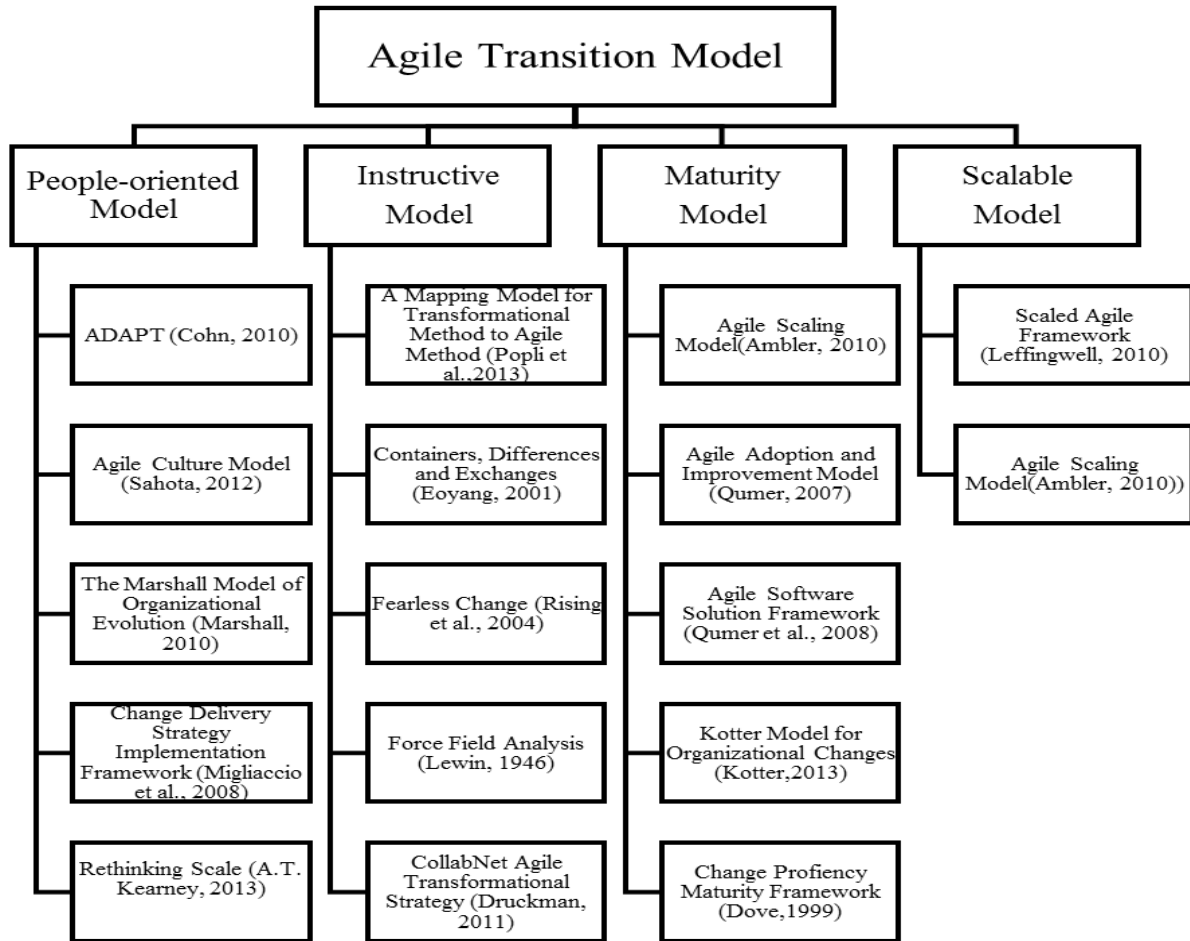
Agile Transition Model

People-oriented Model

ADAPT (Cohn, 2010)

Agile Culture Model (Sahota, 2012)

The Marshall Model of Organizational Evolution (Marshall, 2010)

Change Delivery Strategy Implementation Framework (Migliaccio et al., 2008)

Rethinking Scale (A.T. Kearney, 2013)

Instructive Model

A Mapping Model for Transformational Method to Agile Method (Popli et al.,2013)

Containers, Differences and Exchanges (Eoyang, 2001)

Fearless Change (Rising et al., 2004)

Force Field Analysis (Lewin, 1946)

CollabNet Agile Transformational Strategy (Druckman, 2011)

Maturity Model

Agile Scaling Model(Ambler, 2010)

Agile Adoption and Improvement Model (Qumer, 2007)

Agile Software Solution Framework (Qumer et al., 2008)

Kotter Model for Organizational Changes (Kotter,2013)

Change Profiency Maturity Framework (Dove,1999)

Scalable Model

Scaled Agile Framework (Leffingwell, 2010)

Agile Scaling Model(Ambler, 2010))